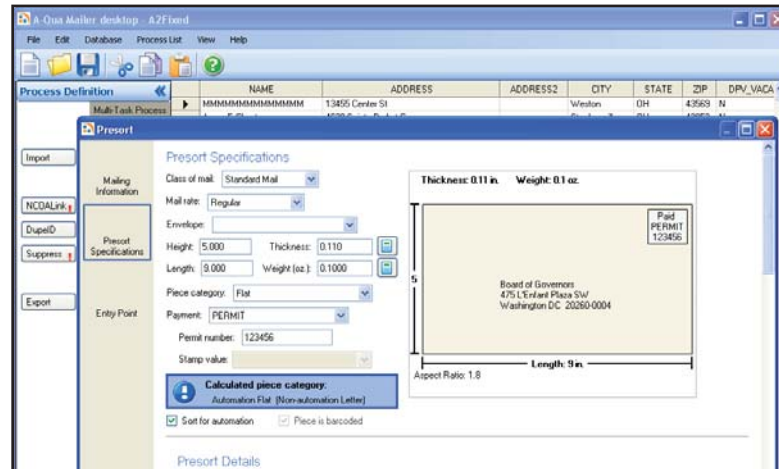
A-Qua Mailer desktop - A2Fixed

File Edit Database Process List View Help

Process Definition

Multi-Task Process

| | NAME | ADDRESS | ADDRESS2 | CITY | STATE | ZIP | DPV_VACA |
|---|---|---|---|---|---|---|---|
| ▶ | MMMMMMMMMMMMMMM | 13455 Center St | | Weston | OH | 43569 | N |

Presort

Import

NCOALink

DupeID

Suppress

Export

Mailing Information

Presort Specifications

Entry Point

Presort Specifications

Class of mail: Standard Mail

Mail rate: Regular

Envelope:

Height: 5.000 Thickness: 0.110

Length: 9.000 Weight (oz.): 0.1000

Piece category: Flat

Payment: PERMIT

Permit number: 123456

Stamp value:

Calculated piece category:
Automation Flat (Non-automation Letter)

Sort for automation Piece is barcoded

Thickness: 0.11 in. Weight: 0.1 oz.

Paid
PERMIT
123456

5

Board of Governors
475 L'Enfant Plaza SW
Washington DC 20260-0004

Length: 9 in.

Aspect Ratio: 1.8

Presort Details